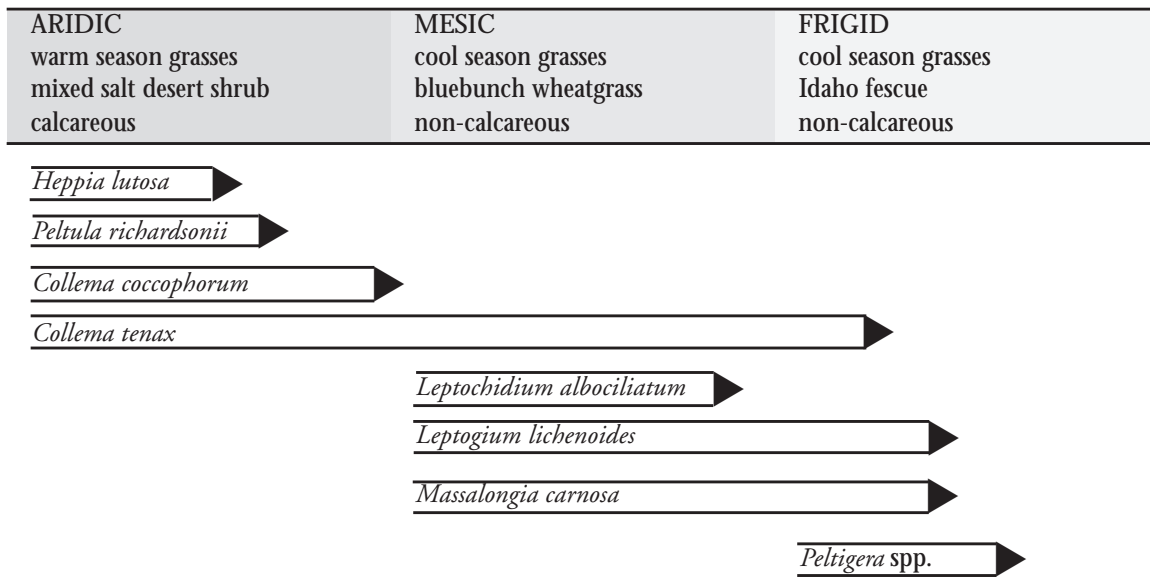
| ARIDIC | MESIC | FRIGID |
|---|---|---|
| warm season grasses | cool season grasses | cool season grasses |
| mixed salt desert shrub | bluebunch wheatgrass | Idaho fescue |
| calcareous | non-calcareous | non-calcareous |

Heppia lutosa

Peltula richardsonii

Collema coccophorum

Collema tenax

Leptochidium albociliatum

Leptogium lichenoides

Massalongia carnosa

Peltigera spp.